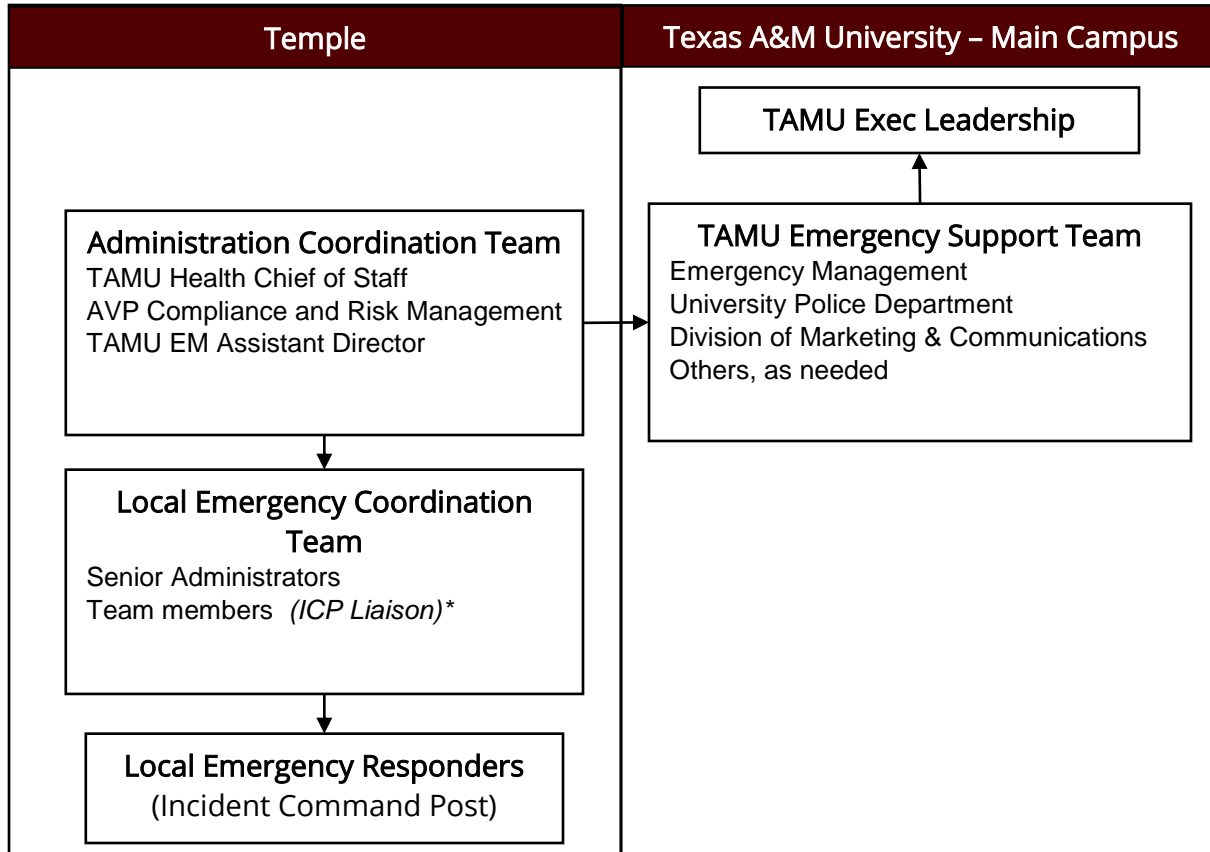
Temple

Texas A&M University – Main Campus

TAMU Exec Leadership

Administration Coordination Team
TAMU Health Chief of Staff
AVP Compliance and Risk Management
TAMU EM Assistant Director

TAMU Emergency Support Team
Emergency Management
University Police Department
Division of Marketing & Communications
Others, as needed

Local Emergency Coordination Team
Senior Administrators
Team members *(ICP Liaison)**

Local Emergency Responders
(Incident Command Post)